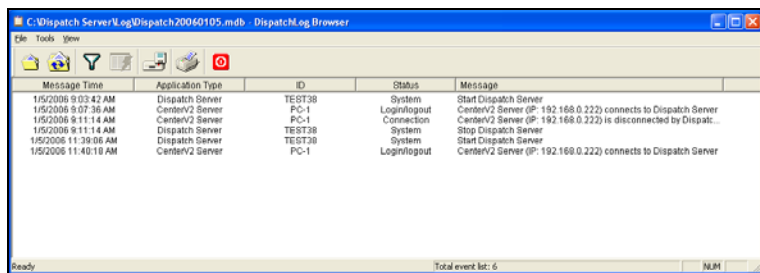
C:\Dispatch Server\Log\Dispatch20060105.mdb - DispatchLog Browser

File Tools View

| Message Time | Application Type | ID | Status | Message |
|---|---|---|---|---|
| 1/5/2006 9:03:42 AM | Dispatch Server | TEST38 | System | Start Dispatch Server |
| 1/5/2006 9:07:36 AM | CenterV2 Server | PC-1 | Login/logout | CenterV2 Server (IP: 192.168.0.222) connects to Dispatch Server |
| 1/5/2006 9:11:14 AM | CenterV2 Server | PC-1 | Connection | CenterV2 Server (IP: 192.168.0.222) is disconnected by Dispatc... |
| 1/5/2006 9:11:14 AM | Dispatch Server | TEST38 | System | Stop Dispatch Server |
| 1/5/2006 11:39:06 AM | Dispatch Server | TEST38 | System | Start Dispatch Server |
| 1/5/2006 11:40:18 AM | CenterV2 Server | PC-1 | Login/logout | CenterV2 Server (IP: 192.168.0.222) connects to Dispatch Server |

Ready Total event list: 6 NUM